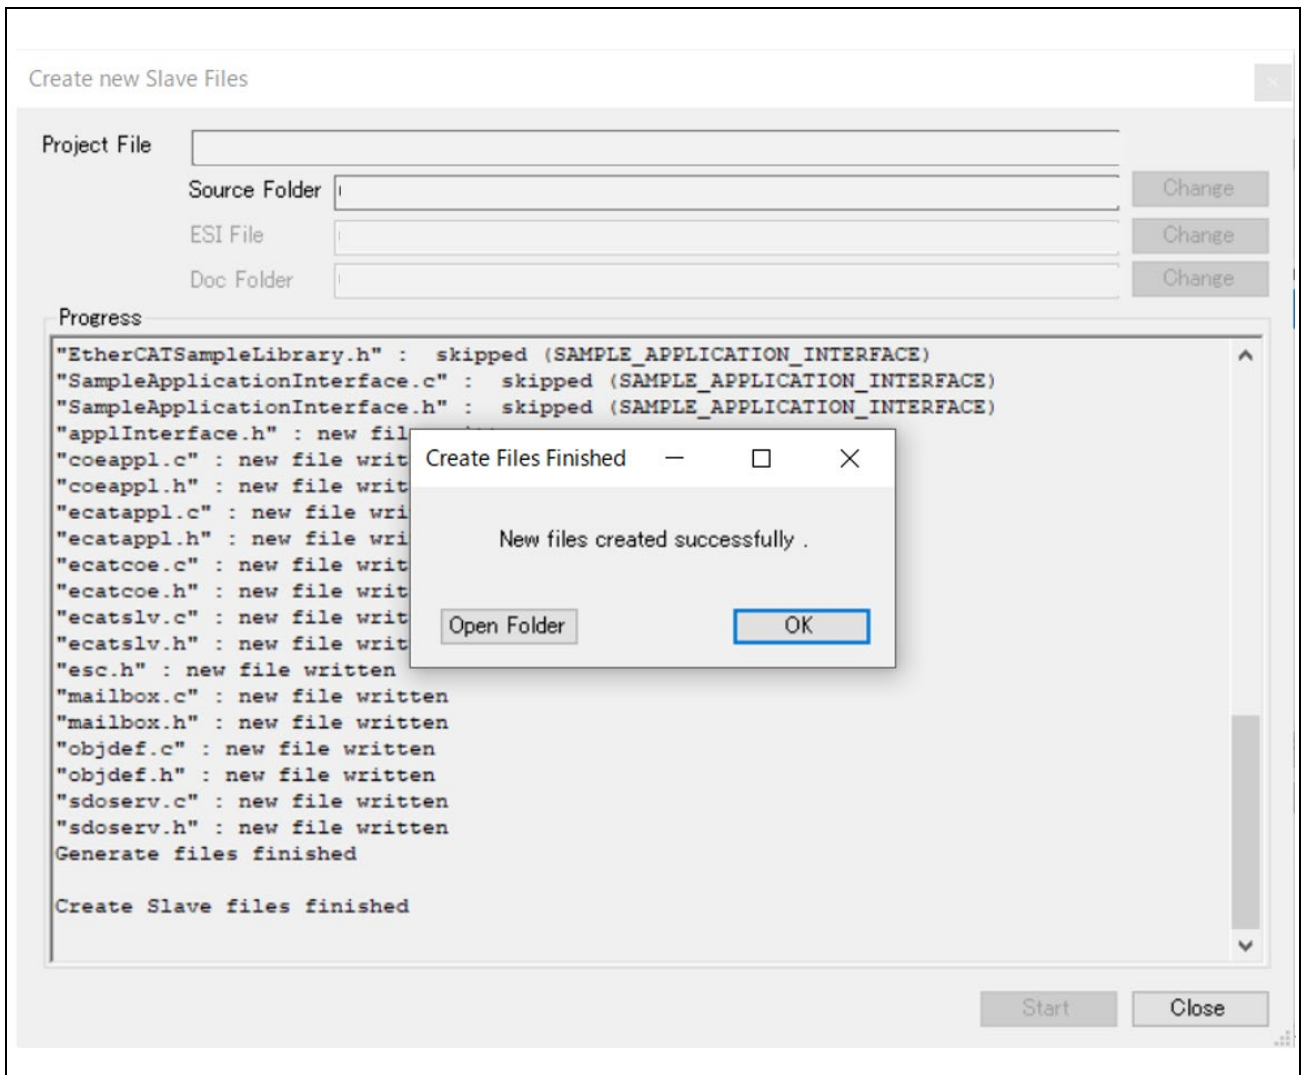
Create new Slave Files

Project File

Source Folder

Change

ESI File

Change

Doc Folder

Change

Progress

"EtherCATSampleLibrary.h" : skipped (SAMPLE_APPLICATION_INTERFACE)
"SampleApplicationInterface.c" : skipped (SAMPLE_APPLICATION_INTERFACE)
"SampleApplicationInterface.h" : skipped (SAMPLE_APPLICATION_INTERFACE)
"applInterface.h" : new fil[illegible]
"coeappl.c" : new file writ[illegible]
"coeappl.h" : new file writ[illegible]
"ecatappl.c" : new file wri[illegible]
"ecatappl.h" : new file wri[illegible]
"ecatcoe.c" : new file writ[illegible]
"ecatcoe.h" : new file writ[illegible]
"ecatslv.c" : new file writ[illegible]
"ecatslv.h" : new file writ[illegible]
"esc.h" : new file written
"mailbox.c" : new file written
"mailbox.h" : new file written
"objdef.c" : new file written
"objdef.h" : new file written
"sdoserv.c" : new file written
"sdoserv.h" : new file written
Generate files finished

Create Slave files finished

Create Files Finished

New files created successfully .

Open Folder

OK

Start

Close